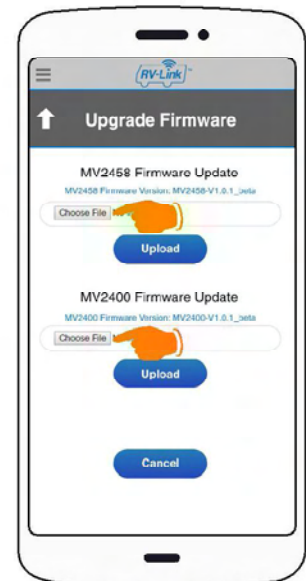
RV-Link

Upgrade Firmware

MV2458 Firmware Update

MV2458 Firmware Version: MV2458-V1.0.1_beta

Choose File

Upload

MV2400 Firmware Update

MV2400 Firmware Version: MV2400-V1.0.1_beta

Choose File

Upload

Cancel